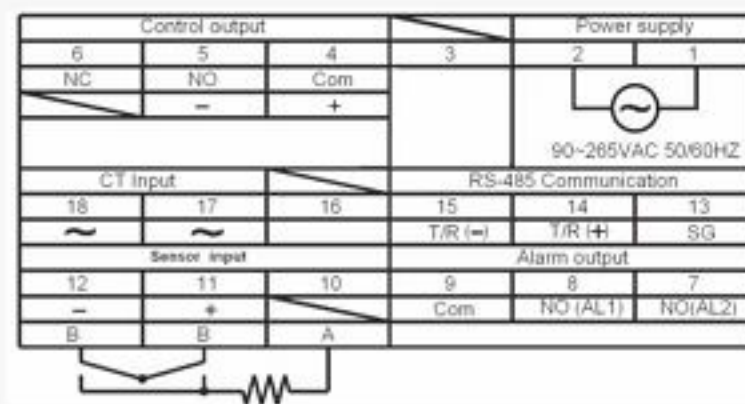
| Control output | | | | Power supply | |
|---|---|---|---|---|---|
| 6 | 5 | 4 | 3 | 2 | 1 |
| NC | NO | Com | | | |
| | − | + | | | |
| | | | | 90~265VAC 50/60HZ | |

| CT Input | | | RS-485 Communication | | |
|---|---|---|---|---|---|
| 18 | 17 | 16 | 15 | 14 | 13 |
| ~ | ~ | | T/R (−) | T/R (+) | SG |

| Sensor input | | | Alarm output | | |
|---|---|---|---|---|---|
| 12 | 11 | 10 | 9 | 8 | 7 |
| − | + | | Com | NO (AL1) | NO(AL2) |
| B | B | A | | | |